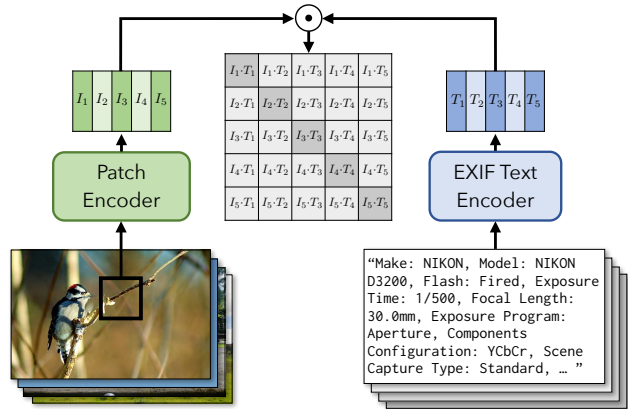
$\odot$

$I_1$ $I_2$ $I_3$ $I_4$ $I_5$

Patch Encoder

| $I_1 \cdot T_1$ | $I_1 \cdot T_2$ | $I_1 \cdot T_3$ | $I_1 \cdot T_4$ | $I_1 \cdot T_5$ |
|---|---|---|---|---|
| $I_2 \cdot T_1$ | $I_2 \cdot T_2$ | $I_2 \cdot T_3$ | $I_2 \cdot T_4$ | $I_2 \cdot T_5$ |
| $I_3 \cdot T_1$ | $I_3 \cdot T_2$ | $I_3 \cdot T_3$ | $I_3 \cdot T_4$ | $I_3 \cdot T_5$ |
| $I_4 \cdot T_1$ | $I_4 \cdot T_2$ | $I_4 \cdot T_3$ | $I_4 \cdot T_4$ | $I_4 \cdot T_5$ |
| $I_5 \cdot T_1$ | $I_5 \cdot T_2$ | $I_5 \cdot T_3$ | $I_5 \cdot T_4$ | $I_5 \cdot T_5$ |

$T_1$ $T_2$ $T_3$ $T_4$ $T_5$

EXIF Text Encoder

“Make: NIKON, Model: NIKON D3200, Flash: Fired, Exposure Time: 1/500, Focal Length: 30.0mm, Exposure Program: Aperture, Components Configuration: YCbCr, Scene Capture Type: Standard, … ”